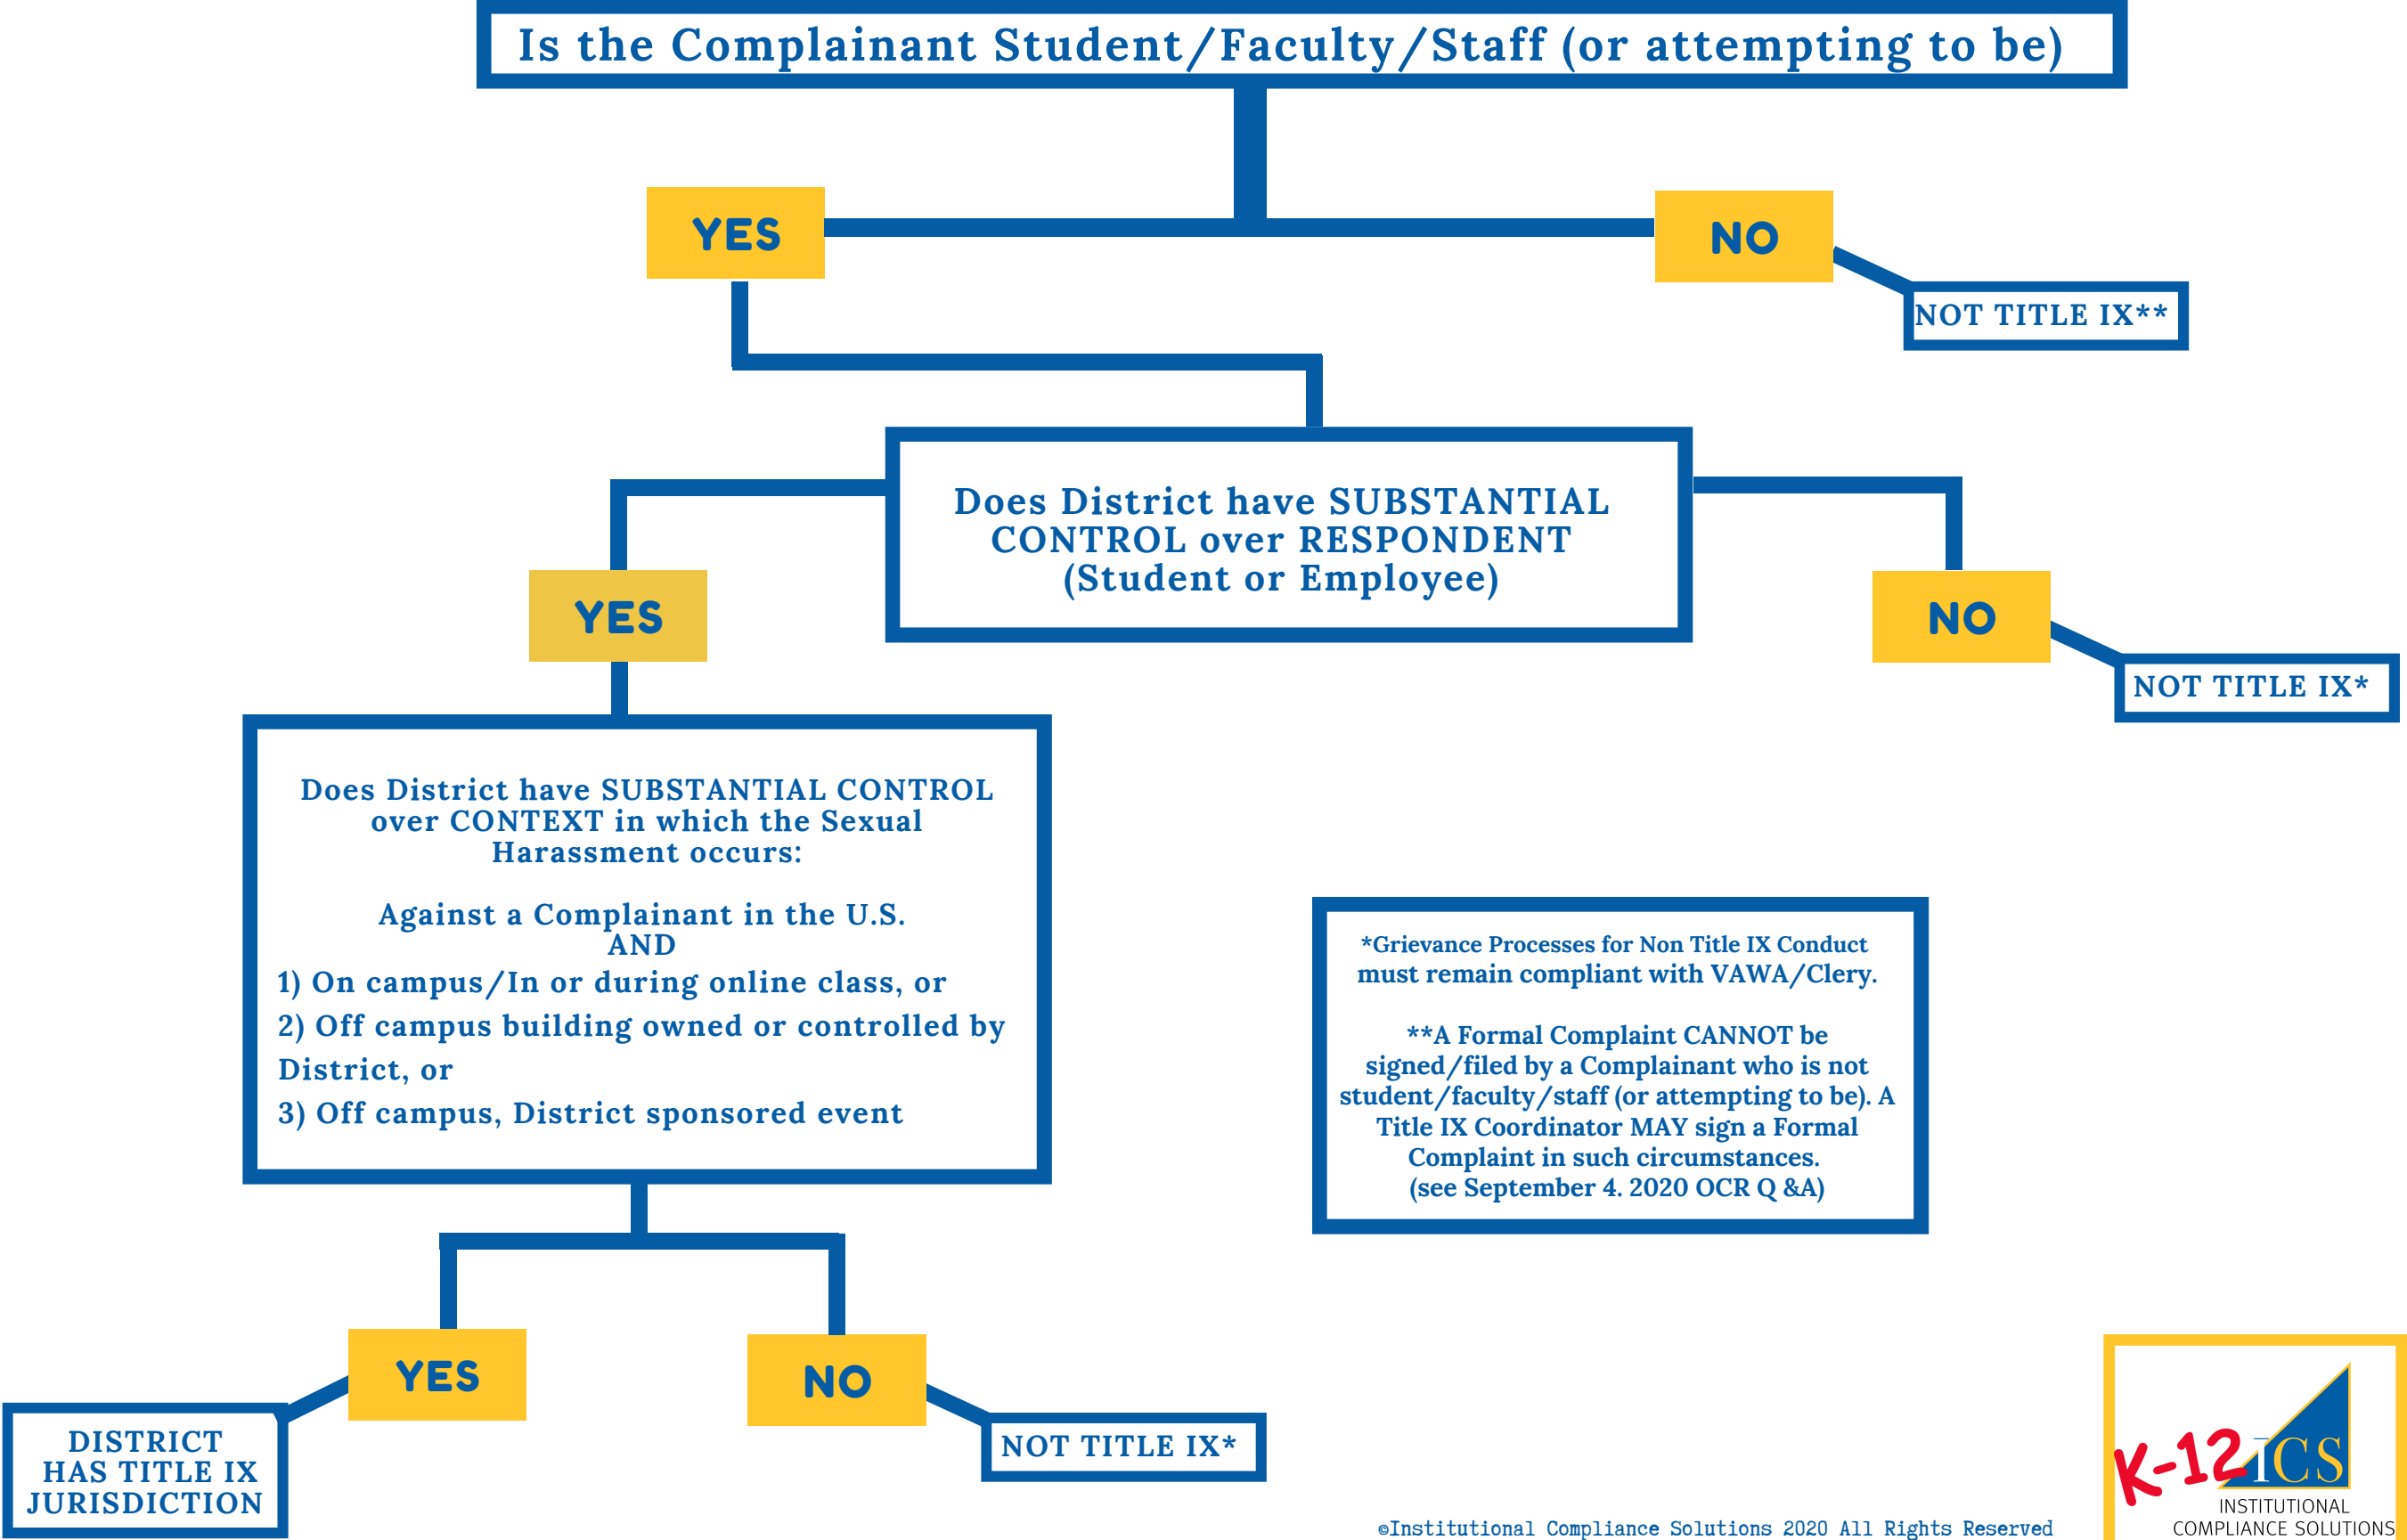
Is the Complainant Student/Faculty/Staff (or attempting to be)

YES

NO

NOT TITLE IX**

Does District have SUBSTANTIAL CONTROL over RESPONDENT (Student or Employee)

YES

NO

NOT TITLE IX*

Does District have SUBSTANTIAL CONTROL over CONTEXT in which the Sexual Harassment occurs:

Against a Complainant in the U.S.
AND
1) On campus/In or during online class, or
2) Off campus building owned or controlled by District, or
3) Off campus, District sponsored event

*Grievance Processes for Non Title IX Conduct must remain compliant with VAWA/Clery.

**A Formal Complaint CANNOT be signed/filed by a Complainant who is not student/faculty/staff (or attempting to be). A Title IX Coordinator MAY sign a Formal Complaint in such circumstances.
(see September 4. 2020 OCR Q &A)

YES

NO

DISTRICT HAS TITLE IX JURISDICTION

NOT TITLE IX*

©Institutional Compliance Solutions 2020 All Rights Reserved

K-12 ICS
INSTITUTIONAL COMPLIANCE SOLUTIONS